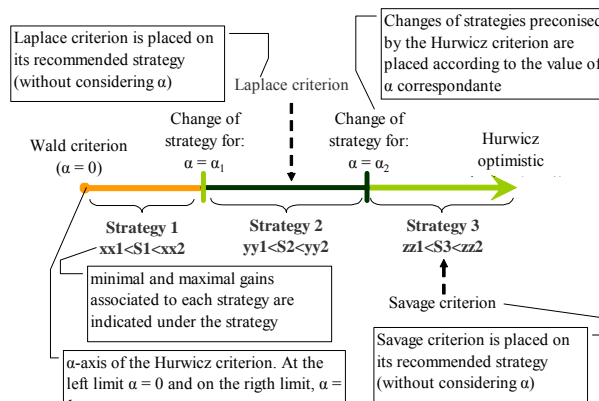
Laplace criterion is placed on its recommended strategy (without considering α)

Changes of strategies preconised by the Hurwicz criterion are placed according to the value of α correspondante

Laplace criterion

Wald criterion ($\alpha = 0$)

Change of strategy for: $\alpha = \alpha_1$

Change of strategy for: $\alpha = \alpha_2$

Hurwicz optimistic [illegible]

Strategy 1
xx1<S1<xx2

Strategy 2
yy1<S2<yy2

Strategy 3
zz1<S3<zz2

minimal and maximal gains associated to each strategy are indicated under the strategy

Savage criterion

Savage criterion is placed on its recommended strategy (without considering α)

α-axis of the Hurwicz criterion. At the left limit $\alpha = 0$ and on the rigth limit, $\alpha =$ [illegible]